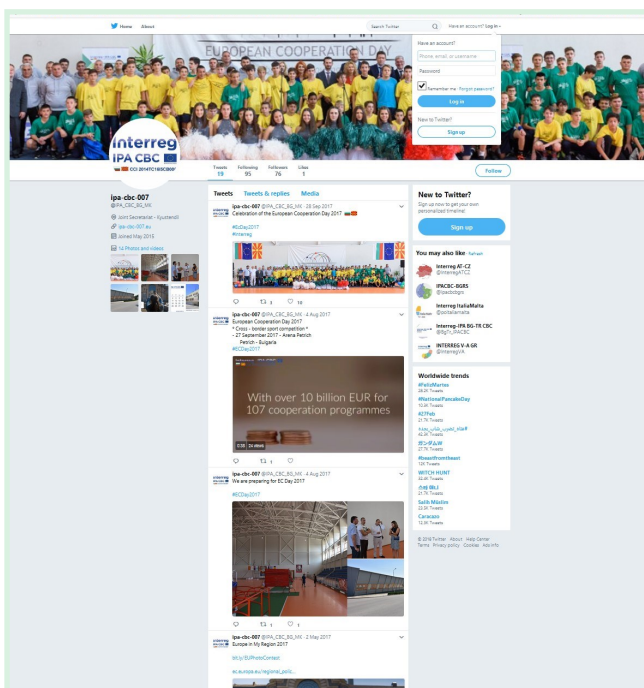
Home About

Search Twitter

Have an account? Log in

EUROPEAN COOPERATION DAY

Have an account?

Phone, email, or username

Password

Remember me · Forgot password?

Log in

New to Twitter?

Sign up

Interreg
IPA CBC
CCI 2014TC16I5CB007

Tweets 19
Following 95
Followers 76
Likes 1

Follow

ipa-cbc-007
@IPA_CBC_BG_MK

Joint Secretariat - Kyustendil
ipa-cbc-007.eu
Joined May 2015

14 Photos and videos

Tweets Tweets & replies Media

ipa-cbc-007 @IPA_CBC_BG_MK · 28 Sep 2017
Celebration of the European Cooperation Day 2017

#ECDay2017
#interreg

3 12

ipa-cbc-007 @IPA_CBC_BG_MK · 4 Aug 2017
European Cooperation Day 2017
* Cross - border sport competition *
- 27 September 2017 - Arena Petrich
Petrich - Bulgaria
#ECDay2017

With over 10 billion EUR for 107 cooperation programmes

0:28 2x views

1

ipa-cbc-007 @IPA_CBC_BG_MK · 4 Aug 2017
We are preparing for EC Day 2017

#ECDay2017

1 1

ipa-cbc-007 @IPA_CBC_BG_MK · 2 May 2017
Europe in My Region 2017

bit.ly/EUPhotoContest

ec.europa.eu/regional_polic...

New to Twitter?
Sign up now to get your own personalized timeline!

Sign up

You may also like · Refresh

Interreg AT-CZ
@InterregATCZ

IPACBC-BGRS
@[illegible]

Interreg ItaliaMalta
@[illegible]

Interreg-IPA BG-TR CBC
@BgTr_IPACBC

INTERREG V-A GR
@InterregVA

Worldwide trends
#FelizMartes
28.2K Tweets
#NationalPancakeDay
10.3K Tweets
#ZTFab
21.7K Tweets
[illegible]
62.2K Tweets
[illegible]
27.7K Tweets
#heartfromtheart
13K Tweets
WITCH HUNT
35.4K Tweets
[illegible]
21.7K Tweets
Salih Müslim
23.5K Tweets
Caracazo
12.3K Tweets

© 2018 Twitter About Help Center Terms Privacy policy Cookies Ads info